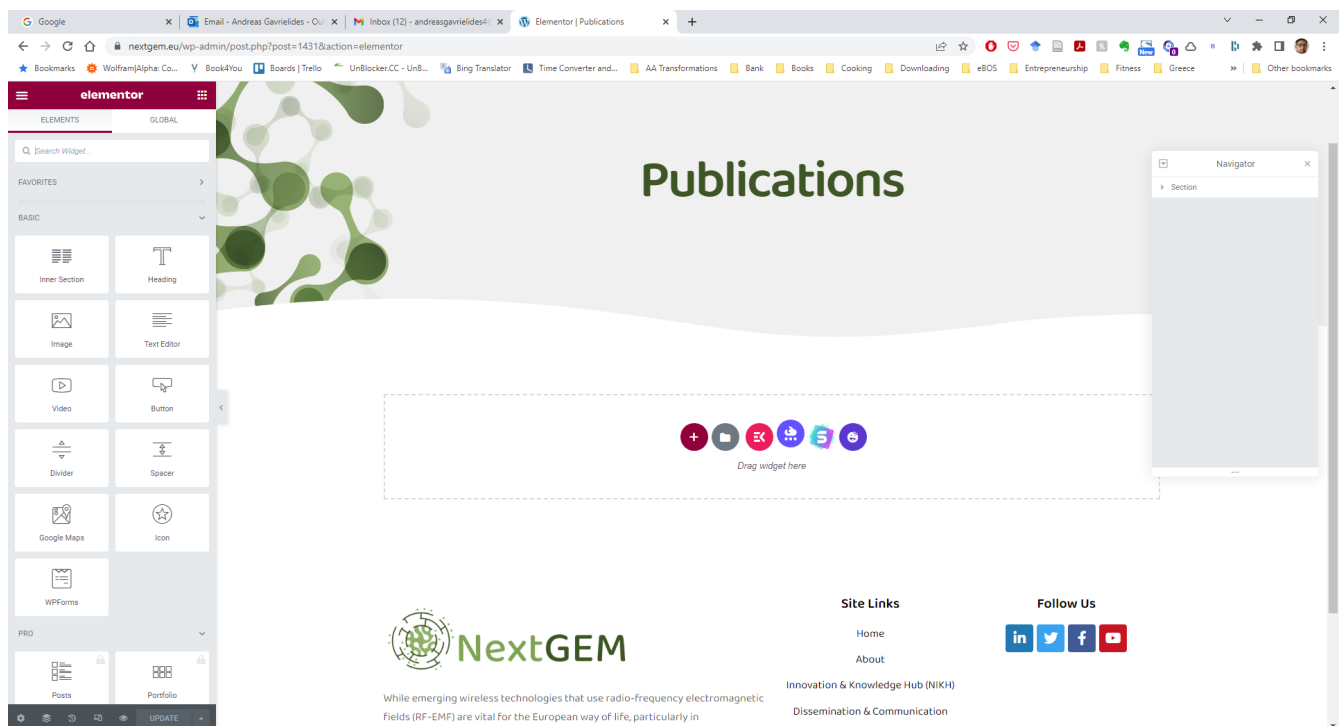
Google
Email - Andreas Gavrielides - Ou
Inbox (12) - andreasgavrielides4
Elementor | Publications

nextgem.eu/wp-admin/post.php?post=1431&action=elementor

Bookmarks Wolfram|Alpha: Co... Book4You Boards | Trello UnBlocker.CC - UnB... Bing Translator Time Converter and... AA Transformations Bank Books Cooking Downloading eBOS Entrepreneurship Fitness Greece » Other bookmarks

elementor
ELEMENTS GLOBAL
Search Widget...
FAVORITES
BASIC
Inner Section
Heading
Image
Text Editor
Video
Button
Divider
Spacer
Google Maps
Icon
WPForms
PRO
Posts
Portfolio
UPDATE

Publications

Navigator
Section

Drag widget here

NextGEM

While emerging wireless technologies that use radio-frequency electromagnetic fields (RF-EMF) are vital for the European way of life, particularly in

Site Links
Home
About
Innovation & Knowledge Hub (NIKH)
Dissemination & Communication

Follow Us